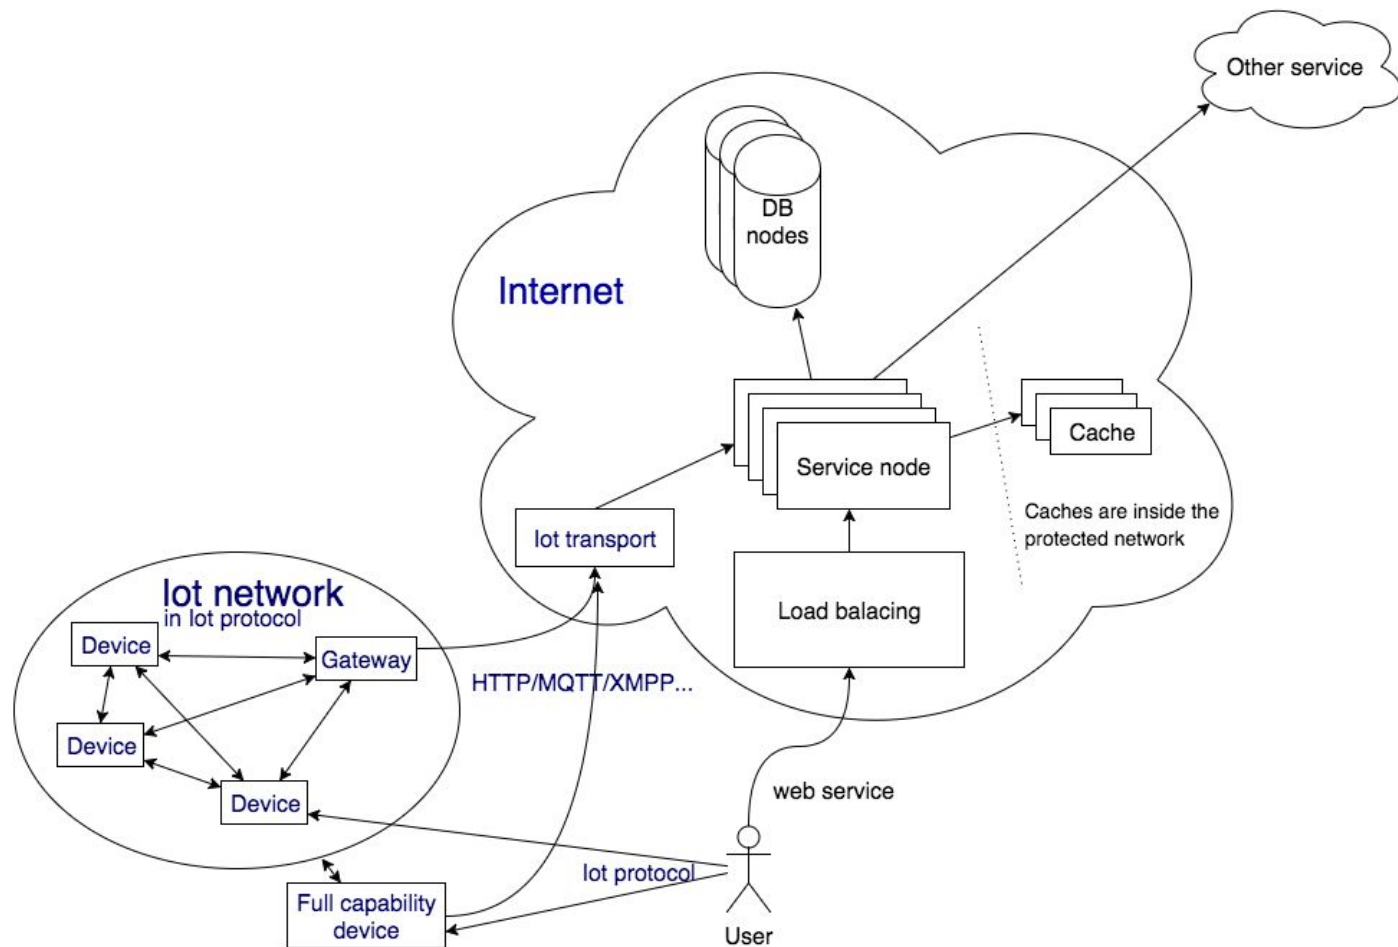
Other service

DB nodes

Internet

Service node

Cache

Caches are inside the protected network

Iot transport

Load balacing

Iot network
in Iot protocol

Device

Gateway

Device

Device

HTTP/MQTT/XMPP...

web service

Iot protocol

Full capability device

User